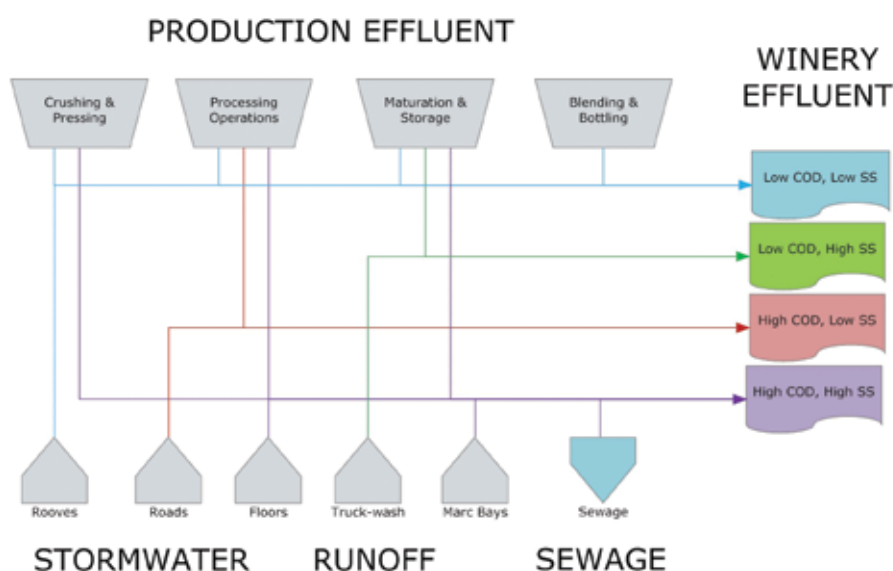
PRODUCTION EFFLUENT

WINERY EFFLUENT

Crushing & Pressing

Processing Operations

Maturation & Storage

Blending & Bottling

Low COD, Low SS

Low COD, High SS

High COD, Low SS

High COD, High SS

Rooves

Roads

Floors

Truck-wash

Marc Bays

Sewage

STORMWATER RUNOFF SEWAGE